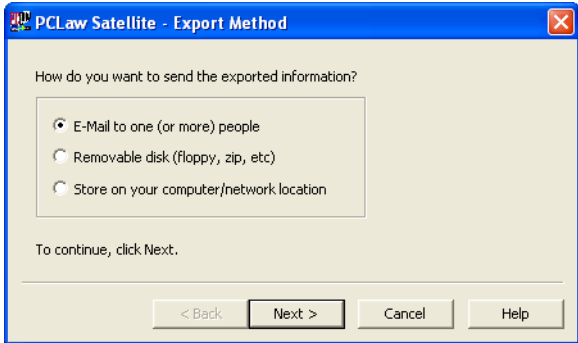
PCLaw Satellite - Export Method

How do you want to send the exported information?

E-Mail to one (or more) people
Removable disk (floppy, zip, etc)
Store on your computer/network location

To continue, click Next.

< Back | Next > | Cancel | Help